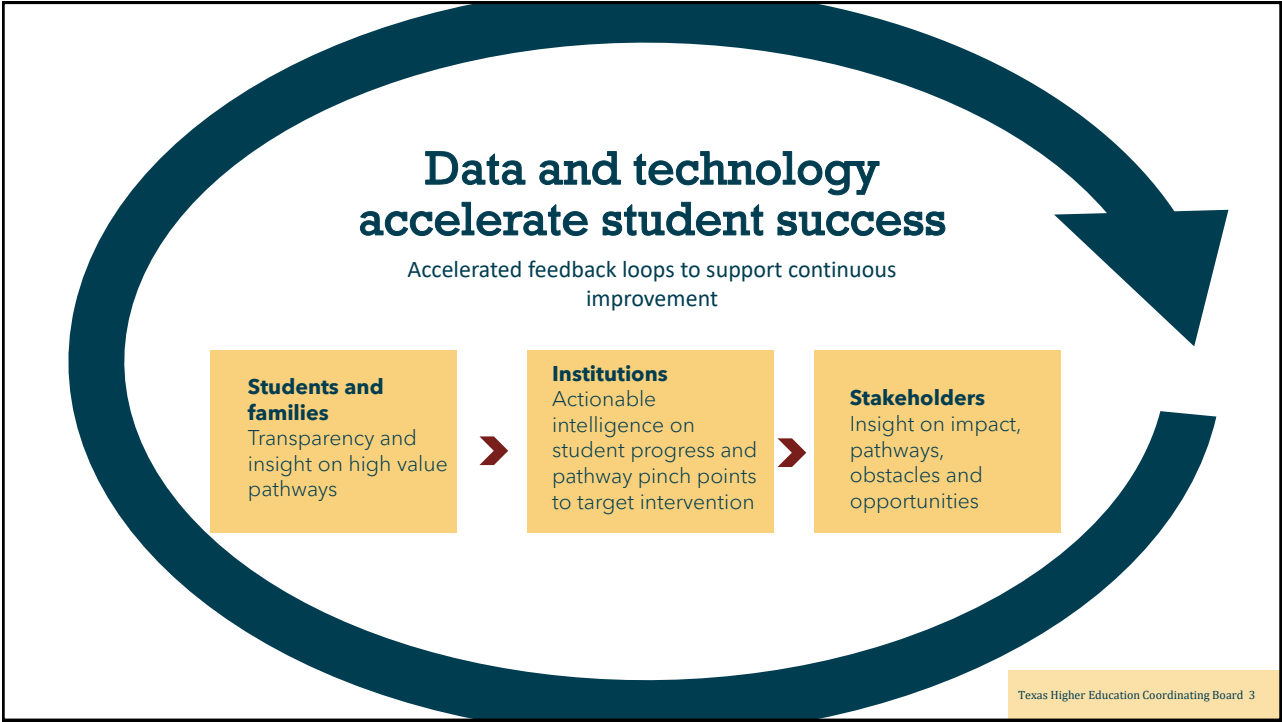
Data and technology accelerate student success

Accelerated feedback loops to support continuous improvement

**Students and families**
Transparency and insight on high value pathways

**Institutions**
Actionable intelligence on student progress and pathway pinch points to target intervention

**Stakeholders**
Insight on impact, pathways, obstacles and opportunities

Texas Higher Education Coordinating Board 3